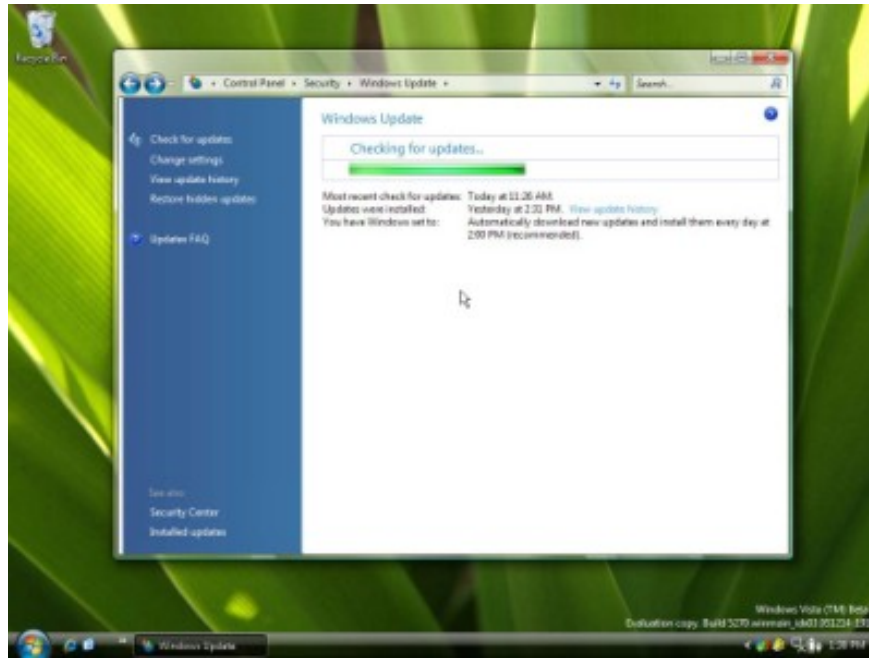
Recycle Bin

Control Panel ▸ Security ▸ Windows Update ▸

Search

Check for updates
Change settings
View update history
Restore hidden updates

Updates FAQ

Windows Update

Checking for updates...

Most recent check for updates: Today at 11:26 AM.
Updates were installed: Yesterday at 2:31 PM. View update history
You have Windows set to: Automatically download new updates and install them every day at 2:00 PM (recommended).

See also
Security Center
Installed updates

Windows Vista (TM) Beta
Evaluation copy. Build 5270.winmain_idx01.051214-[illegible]

Windows Update

1:28 PM